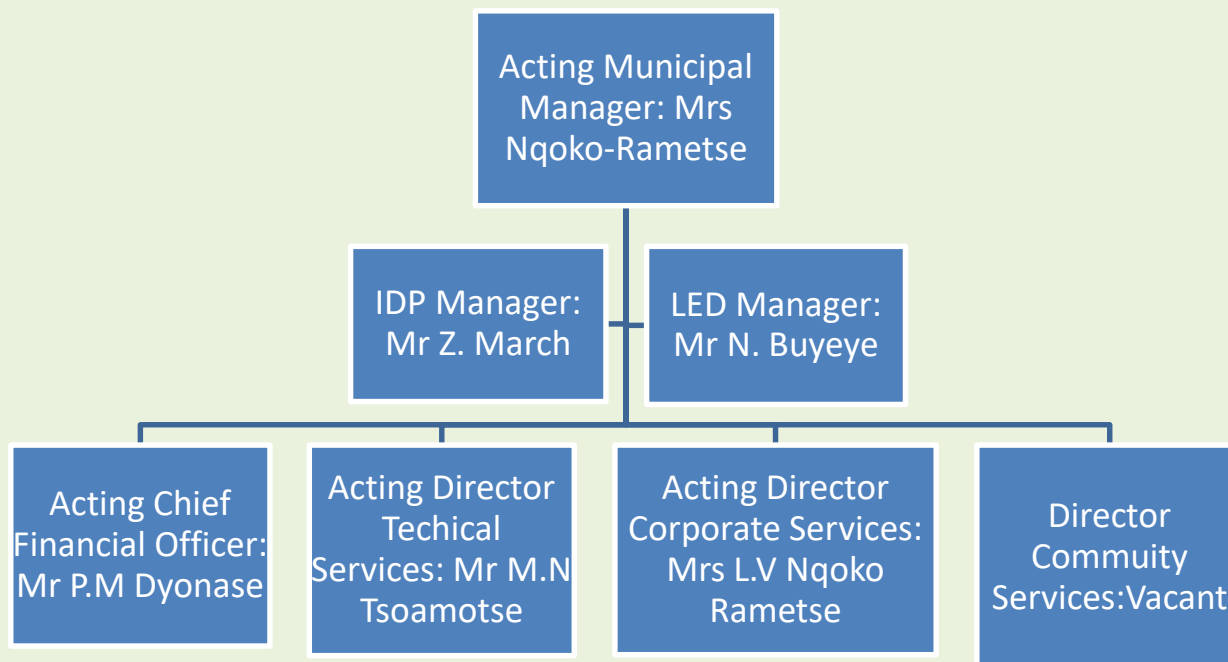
Acting Municipal Manager: Mrs Nqoko-Rametse

IDP Manager: Mr Z. March

LED Manager: Mr N. Buyeye

Acting Chief Financial Officer: Mr P.M Dyonase

Acting Director Techical Services: Mr M.N Tsoamotse

Acting Director Corporate Services: Mrs L.V Nqoko Rametse

Director Commuity Services:Vacant